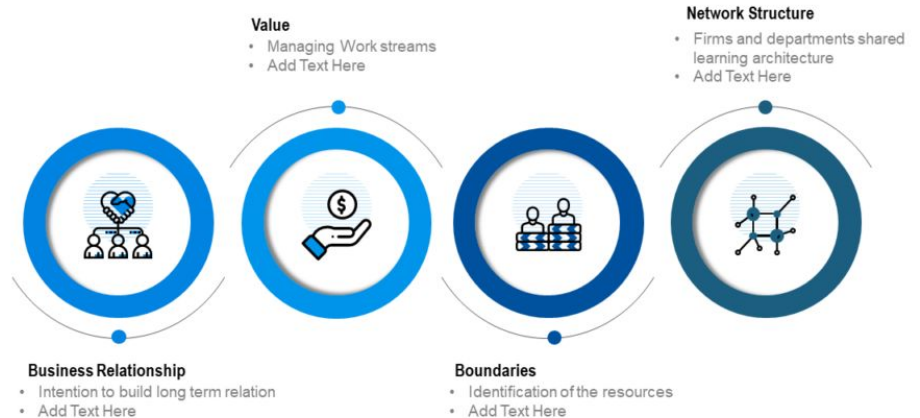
Value
• Managing Work streams
• Add Text Here

Network Structure
• Firms and departments shared learning architecture
• Add Text Here

Business Relationship
• Intention to build long term relation
• Add Text Here

Boundaries
• Identification of the resources
• Add Text Here